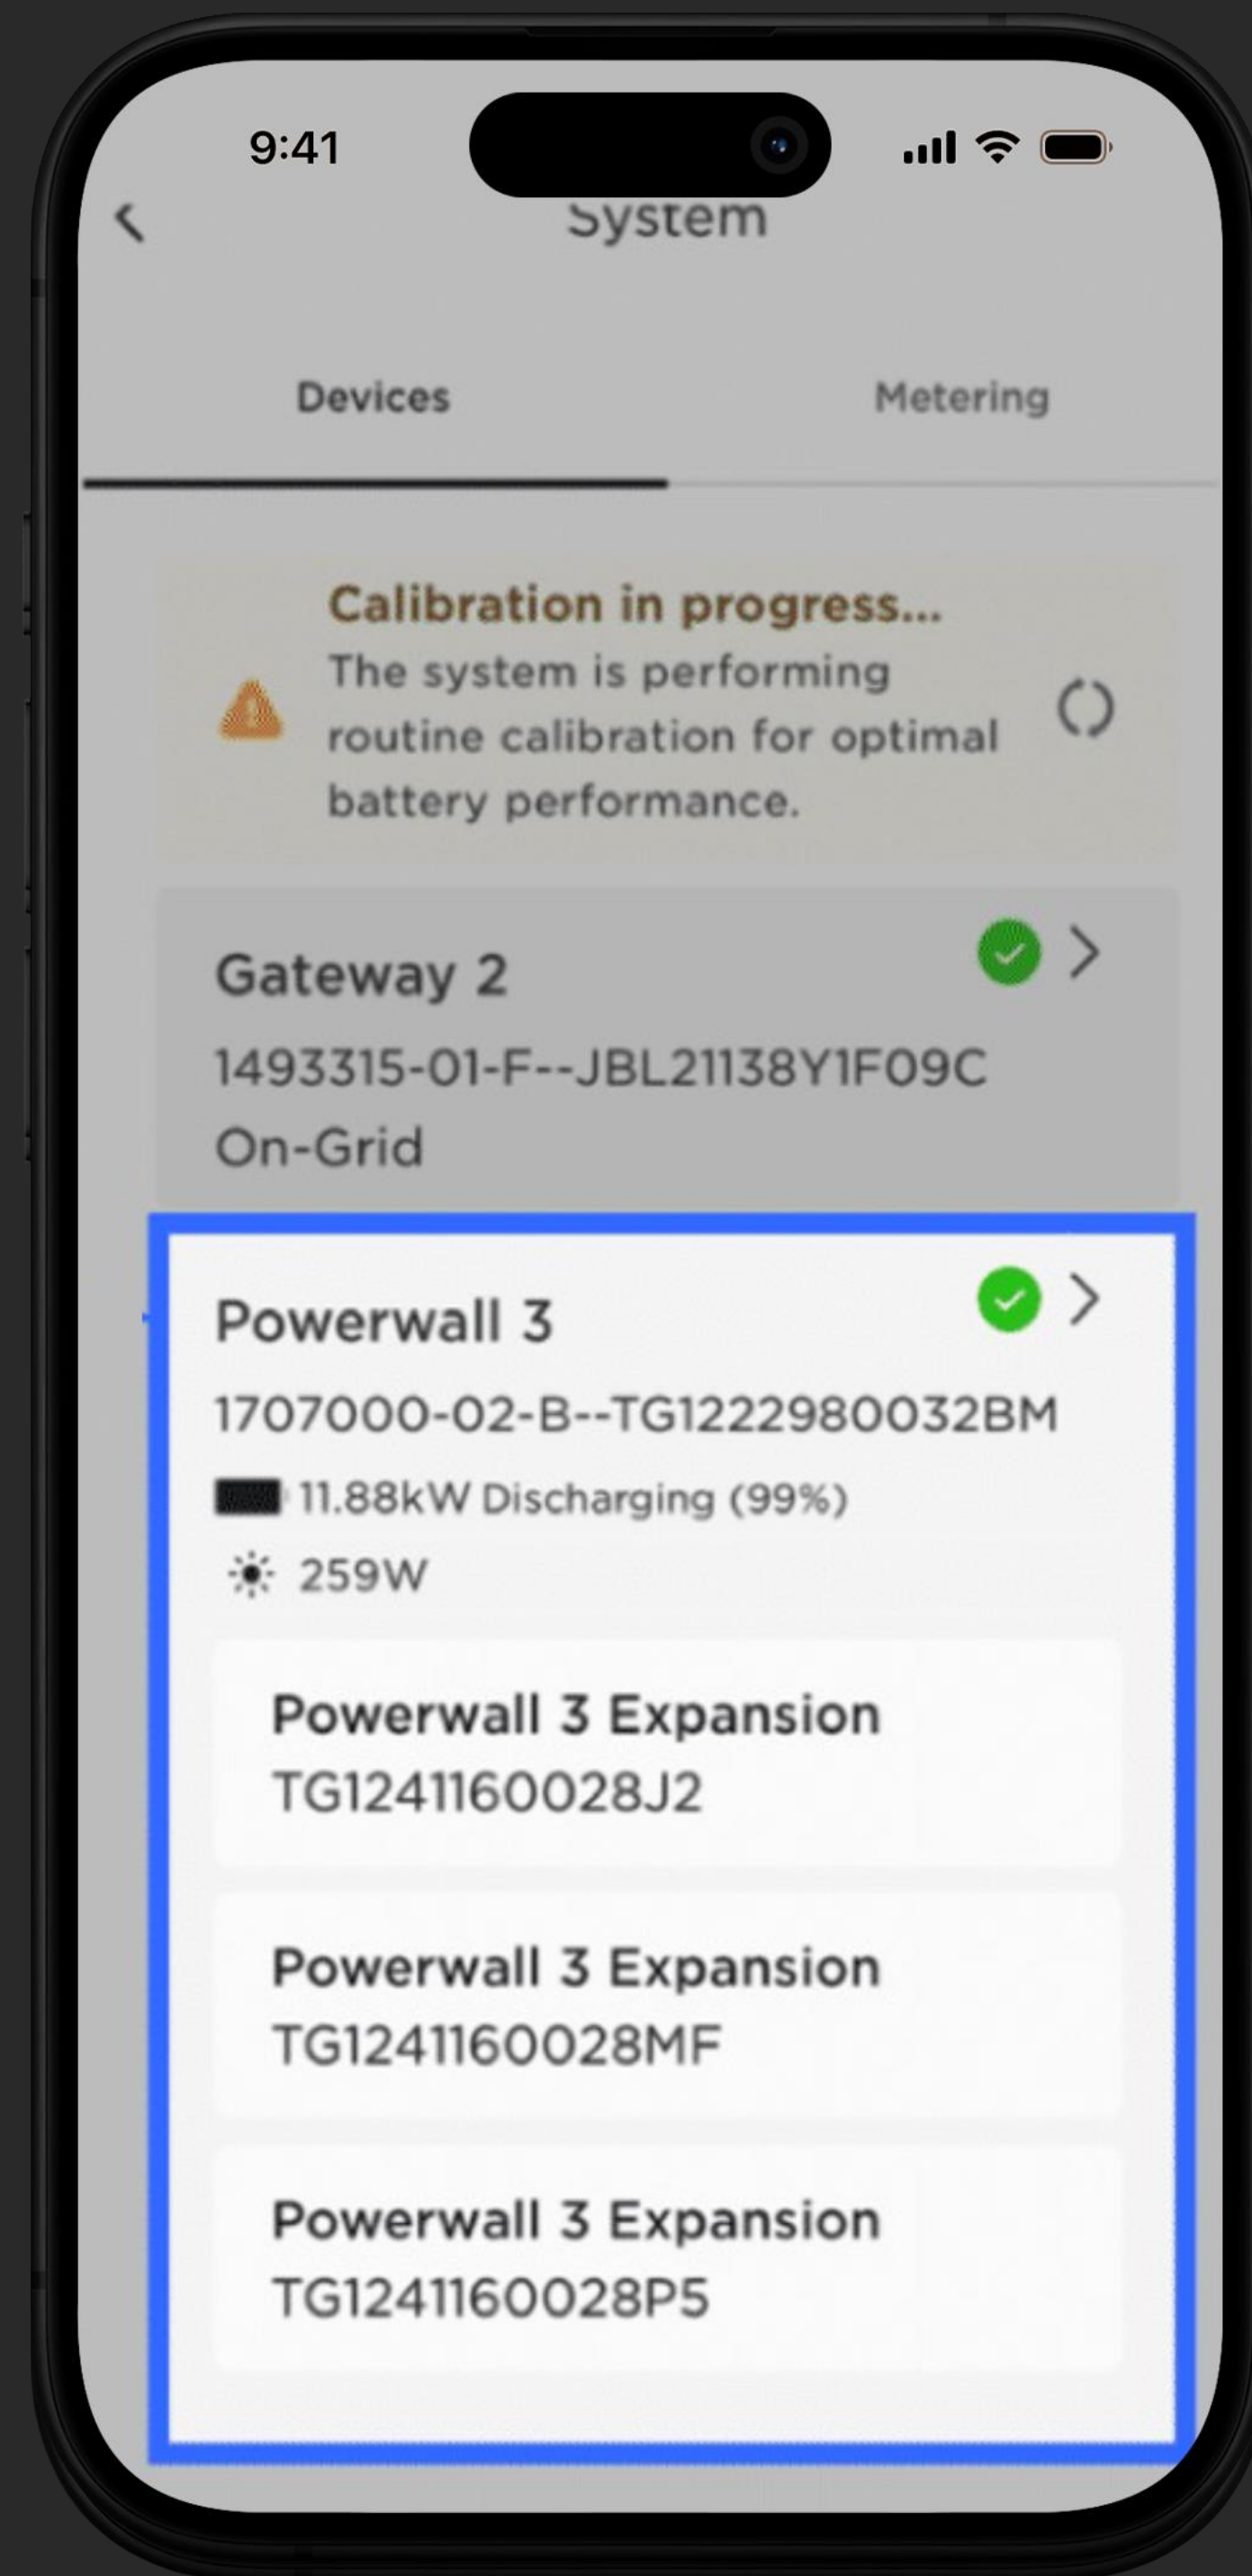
9:41

System

Devices

Metering

Calibration in progress...
The system is performing routine calibration for optimal battery performance.

Gateway 2
1493315-01-F--JBL21138Y1F09C
On-Grid

Powerwall 3
1707000-02-B--TG1222980032BM
11.88kW Discharging (99%)
259W

Powerwall 3 Expansion
TG1241160028J2

Powerwall 3 Expansion
TG1241160028MF

Powerwall 3 Expansion
TG1241160028P5